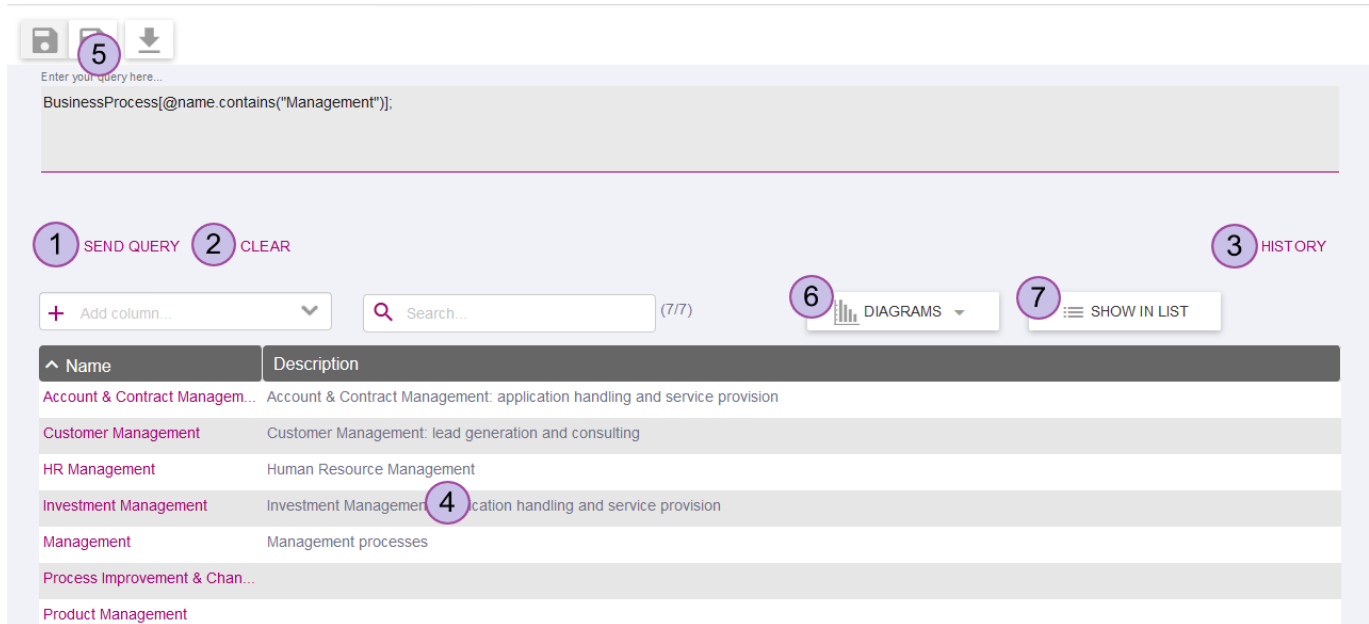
5

Enter your query here...

BusinessProcess[@name.contains("Management")];

1 SEND QUERY 2 CLEAR 3 HISTORY

+ Add column... Search... (7/7) 6 DIAGRAMS 7 SHOW IN LIST

| Name | Description |
|---|---|
| Account & Contract Managem... | Account & Contract Management: application handling and service provision |
| Customer Management | Customer Management: lead generation and consulting |
| HR Management | Human Resource Management |
| Investment Management | Investment Managemen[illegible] 4 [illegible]cation handling and service provision |
| Management | Management processes |
| Process Improvement & Chan... | |
| Product Management | |